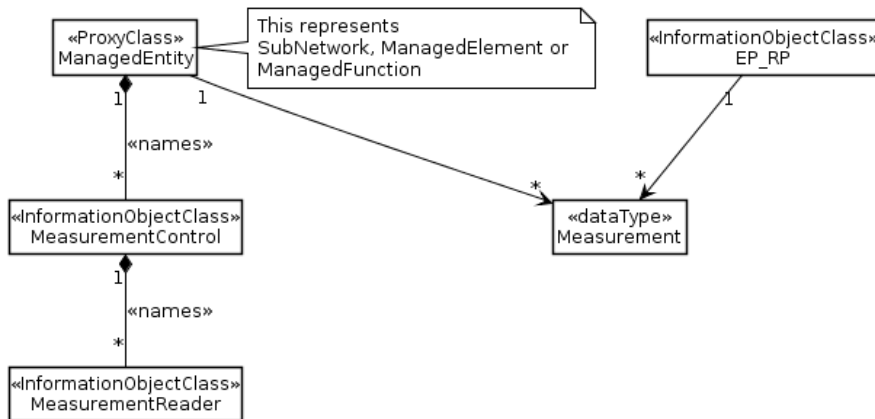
«ProxyClass»
ManagedEntity

This represents SubNetwork, ManagedElement or ManagedFunction

«InformationObjectClass»
EP_RP

1

1

1

«names»

*

*

*

«InformationObjectClass»
MeasurementControl

«dataType»
Measurement

1

«names»

*

«InformationObjectClass»
MeasurementReader